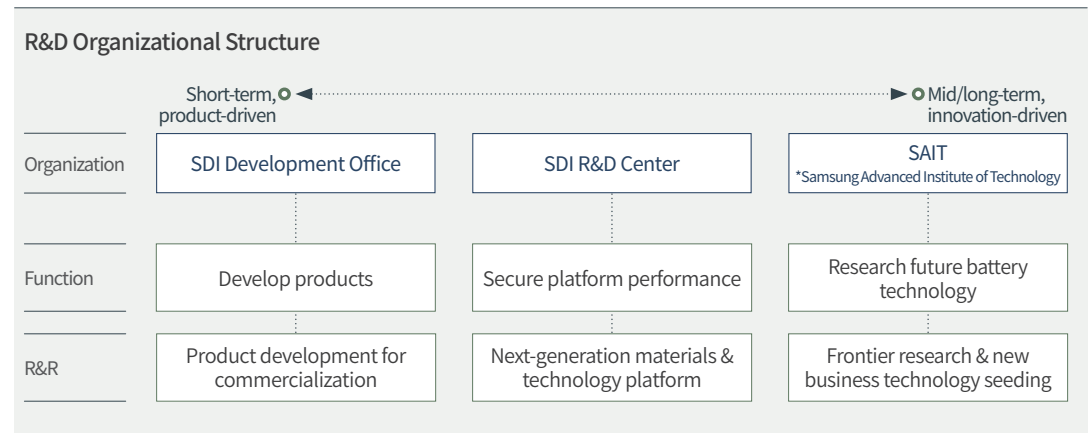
R&D Organizational Structure

Short-term, product-driven

Mid/long-term, innovation-driven

| | | | |
|---|---|---|---|
| Organization | SDI Development Office | SDI R&D Center | SAIT *Samsung Advanced Institute of Technology |
| Function | Develop products | Secure platform performance | Research future battery technology |
| R&R | Product development for commercialization | Next-generation materials & technology platform | Frontier research & new business technology seeding |